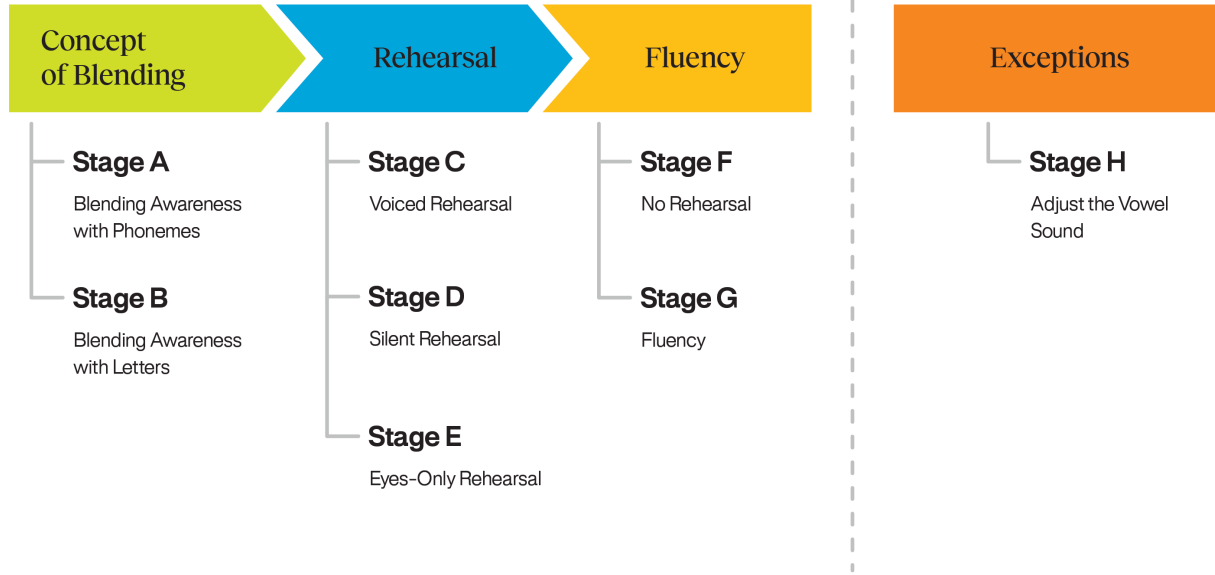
Concept of Blending

Stage A

Blending Awareness with Phonemes

Stage B

Blending Awareness with Letters

Rehearsal

Stage C

Voiced Rehearsal

Stage D

Silent Rehearsal

Stage E

Eyes-Only Rehearsal

Fluency

Stage F

No Rehearsal

Stage G

Fluency

Exceptions

Stage H

Adjust the Vowel Sound